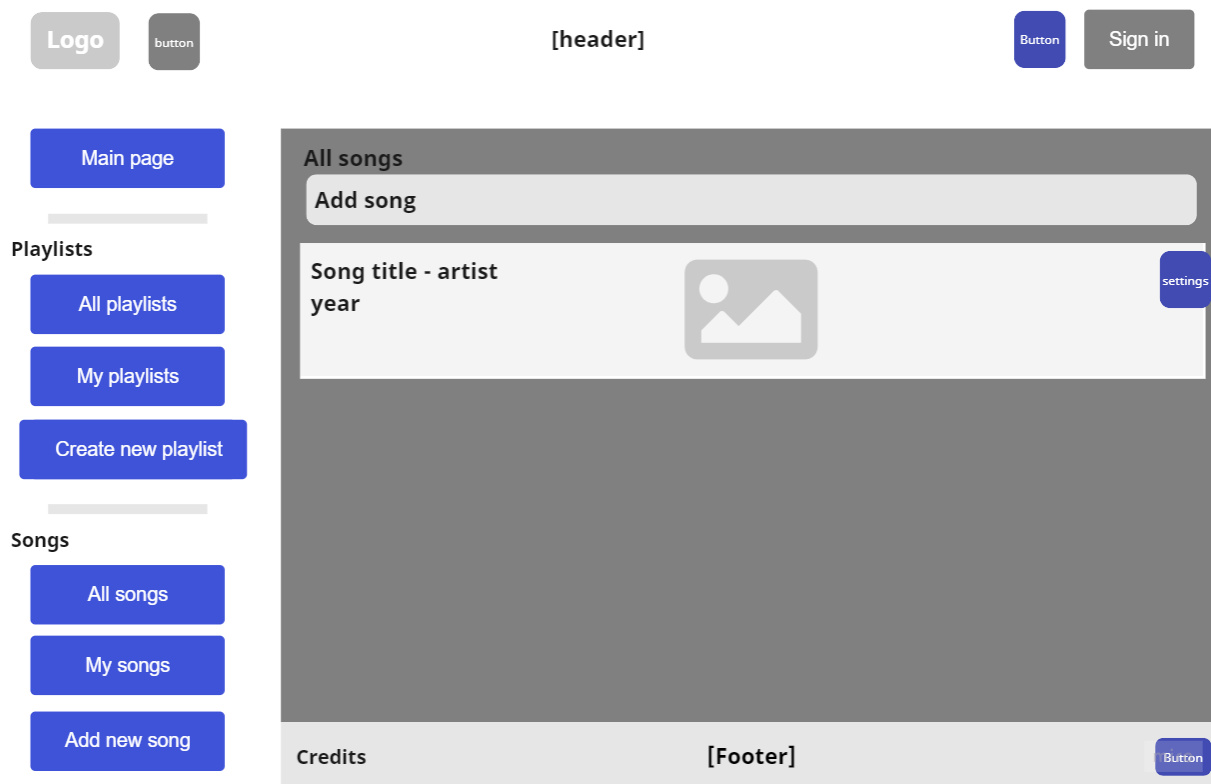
Logo
button
[header]
Button
Sign in

Main page

Playlists

All playlists

My playlists

Create new playlist

Songs

All songs

My songs

Add new song

All songs

Add song

Song title - artist
year

settings

Credits
[Footer]
Button